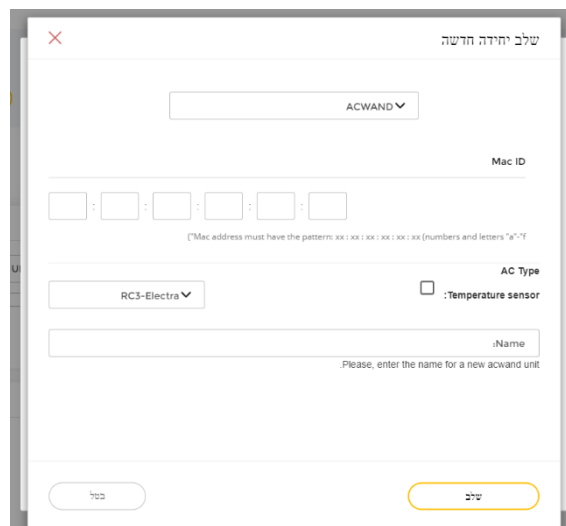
שלב יחידה חדשה

ACWAND

Mac ID

: : : : :

("Mac address must have the pattern: xx : xx : xx : xx : xx : xx (numbers and letters "a"-"f

AC Type

:Temperature sensor

RC3-Electra

:Name

.Please, enter the name for a new acwand unit

שלב

בטל